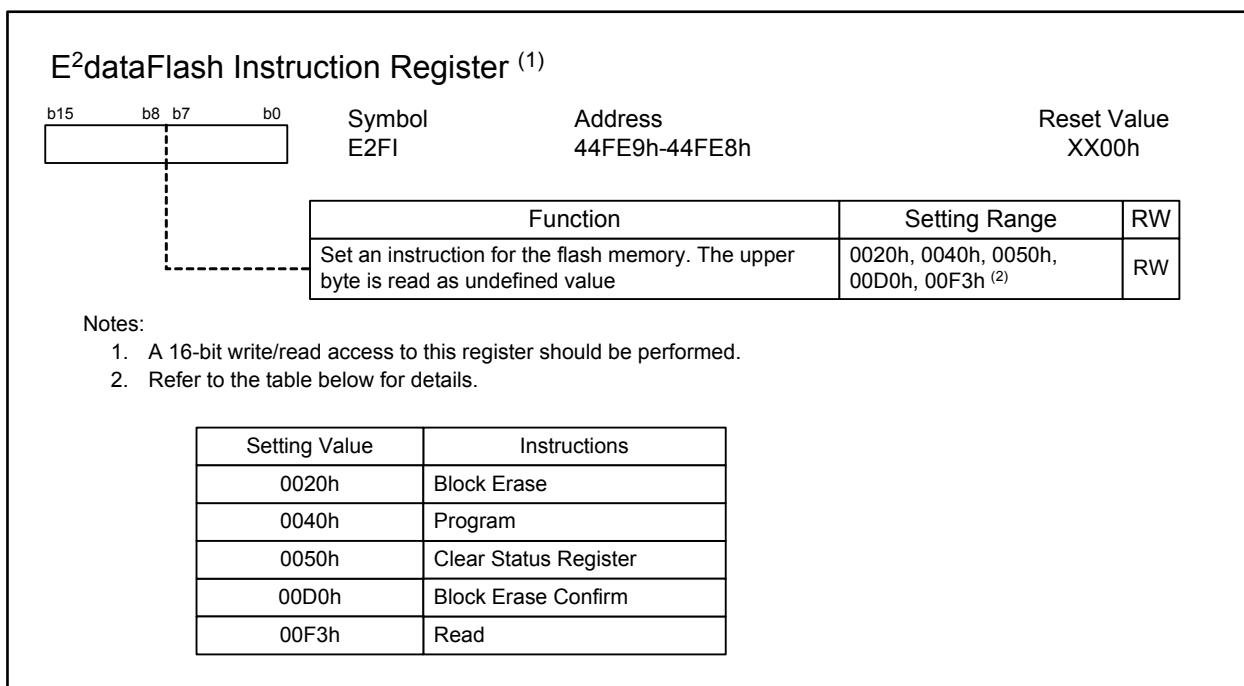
E$^2$dataFlash Instruction Register $^{(1)}$

b15 b8 b7 b0

Symbol
E2FI

Address
44FE9h-44FE8h

Reset Value
XX00h

| Function | Setting Range | RW |
|---|---|---|
| Set an instruction for the flash memory. The upper byte is read as undefined value | 0020h, 0040h, 0050h, 00D0h, 00F3h $^{(2)}$ | RW |

Notes:
1. A 16-bit write/read access to this register should be performed.
2. Refer to the table below for details.

| Setting Value | Instructions |
|---|---|
| 0020h | Block Erase |
| 0040h | Program |
| 0050h | Clear Status Register |
| 00D0h | Block Erase Confirm |
| 00F3h | Read |